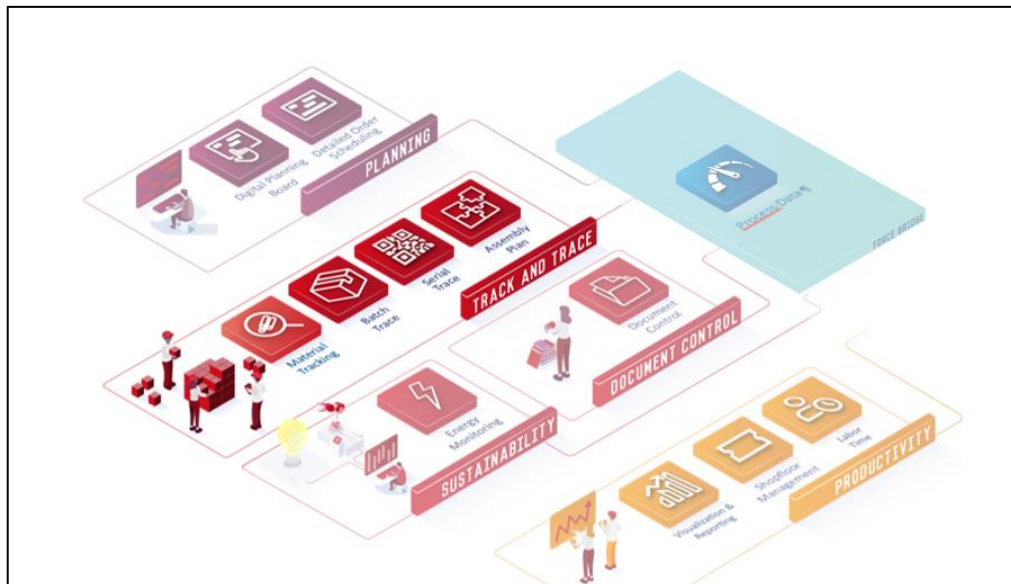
Digital Planning Board

Detailed Order Scheduling

PLANNING

Process Data

FORCE BRIDGE

Material Tracking

Batch Trace

Serial Trace

Assembly Plan

TRACK AND TRACE

Document Control

DOCUMENT CONTROL

Energy Monitoring

SUSTAINABILITY

Visualization & Reporting

Shopfloor Management

Labor Time

PRODUCTIVITY